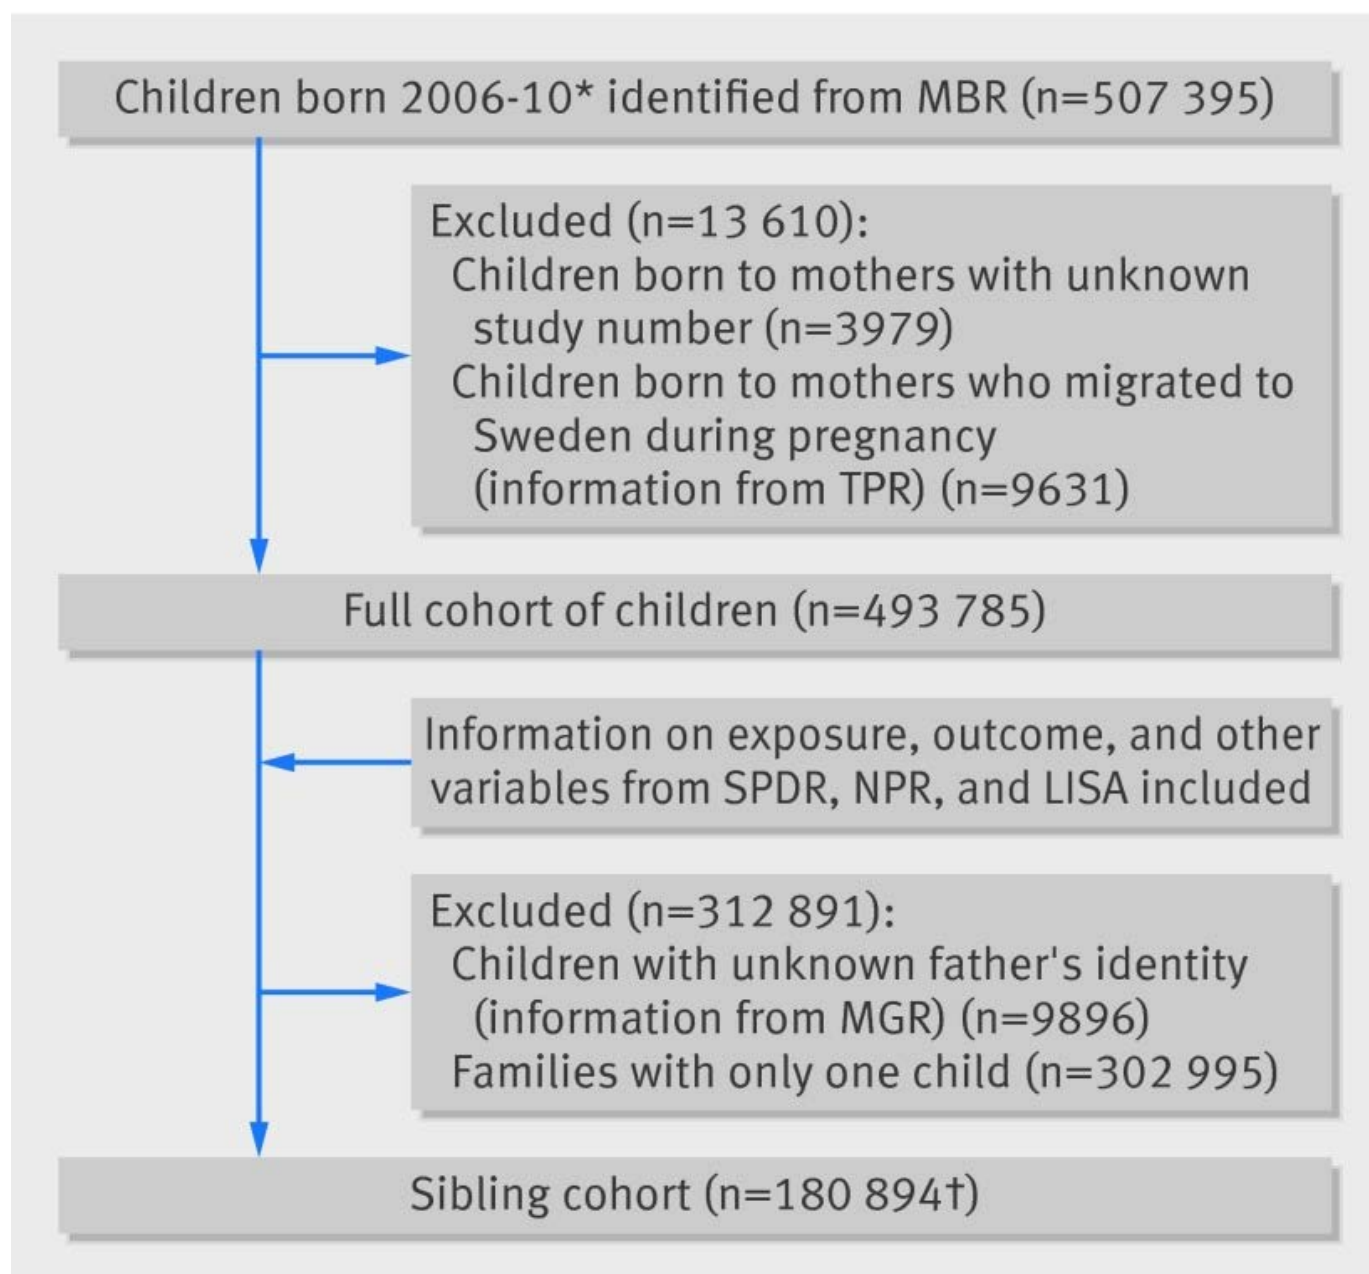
Children born 2006-10* identified from MBR (n=507 395)

Excluded (n=13 610):
Children born to mothers with unknown study number (n=3979)
Children born to mothers who migrated to Sweden during pregnancy (information from TPR) (n=9631)

Full cohort of children (n=493 785)

Information on exposure, outcome, and other variables from SPDR, NPR, and LISA included

Excluded (n=312 891):
Children with unknown father's identity (information from MGR) (n=9896)
Families with only one child (n=302 995)

Sibling cohort (n=180 894†)